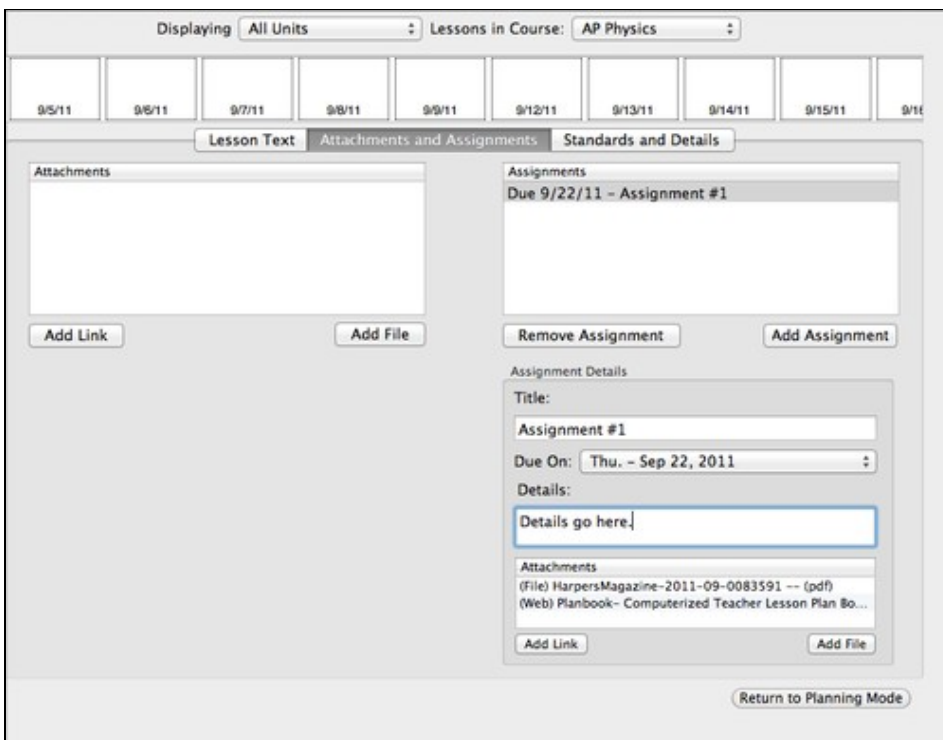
Displaying All Units Lessons in Course: AP Physics

9/5/11 9/6/11 9/7/11 9/8/11 9/9/11 9/12/11 9/13/11 9/14/11 9/15/11 9/1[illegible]

Lesson Text Attachments and Assignments Standards and Details

Attachments

Add Link Add File

Assignments
Due 9/22/11 – Assignment #1

Remove Assignment Add Assignment

Assignment Details
Title:
Assignment #1
Due On: Thu. – Sep 22, 2011
Details:
Details go here.

Attachments
(File) HarpersMagazine-2011-09-0083591 -- (pdf)
(Web) Planbook- Computerized Teacher Lesson Plan Bo...

Add Link Add File

Return to Planning Mode